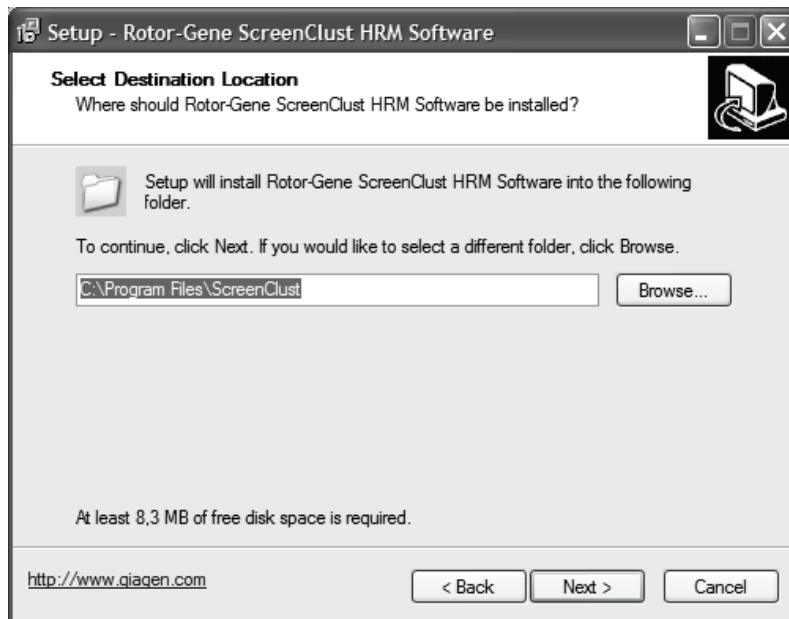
Setup - Rotor-Gene ScreenClust HRM Software

Select Destination Location
Where should Rotor-Gene ScreenClust HRM Software be installed?

Setup will install Rotor-Gene ScreenClust HRM Software into the following folder.

To continue, click Next. If you would like to select a different folder, click Browse.

C:\Program Files\ScreenClust

Browse...

At least 8,3 MB of free disk space is required.

http://www.qiagen.com

< Back

Next >

Cancel